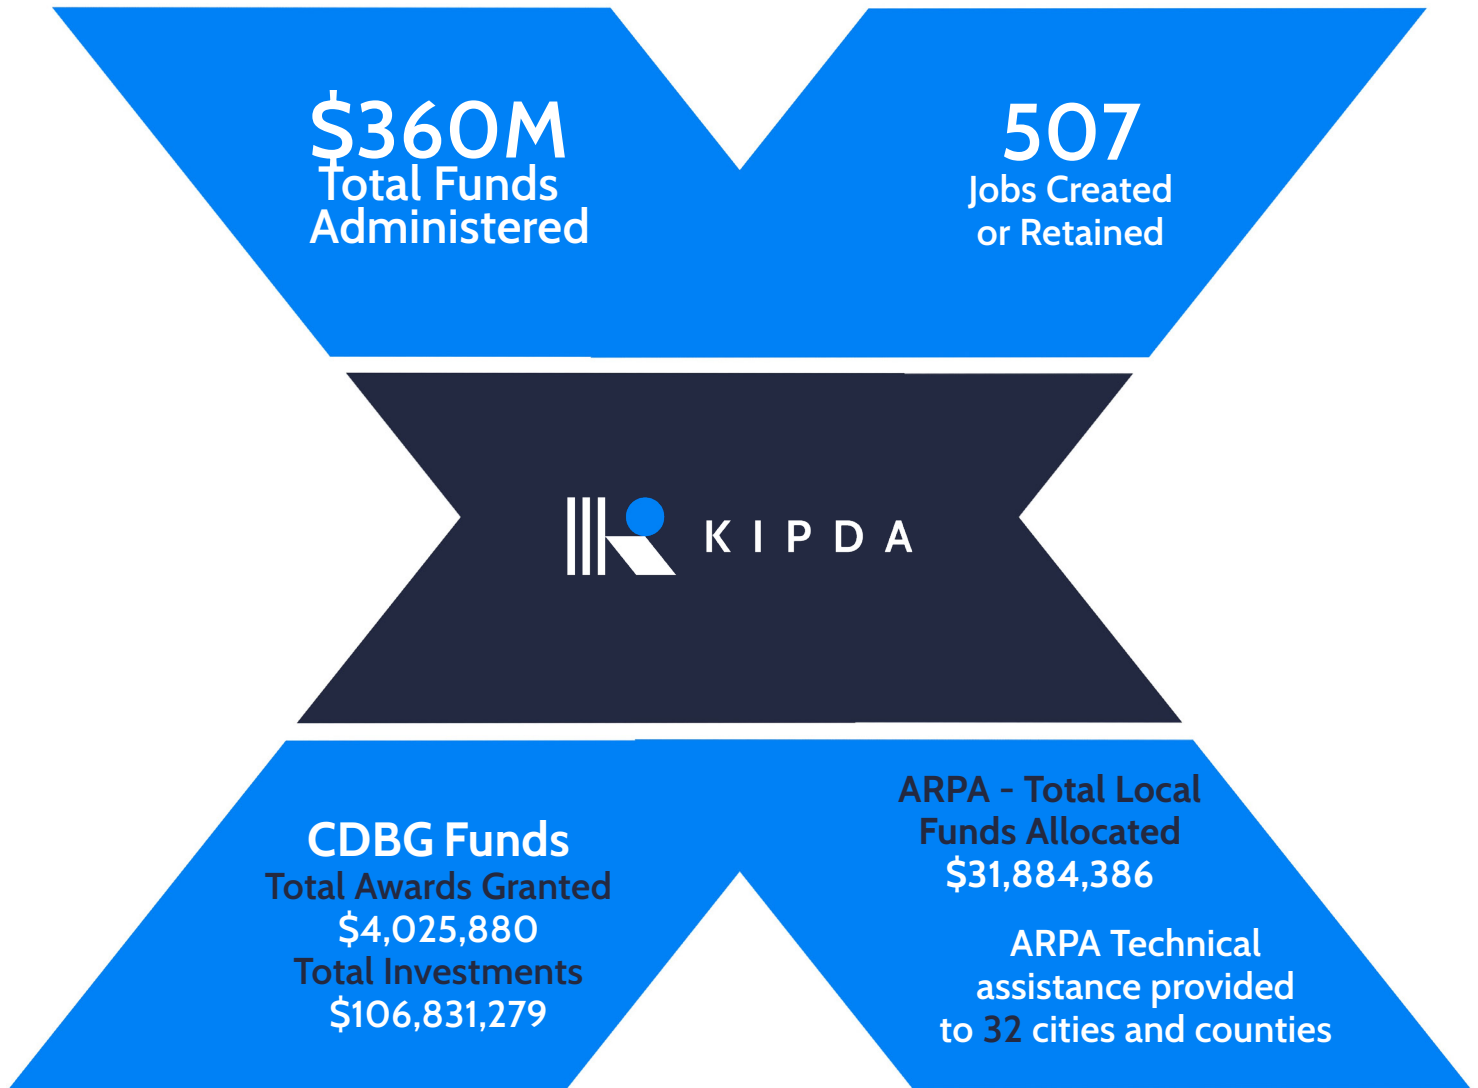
$360M
Total Funds
Administered

507
Jobs Created
or Retained

KIPDA

CDBG Funds
Total Awards Granted
$4,025,880
Total Investments
$106,831,279

ARPA - Total Local
Funds Allocated
$31,884,386

ARPA Technical
assistance provided
to 32 cities and counties